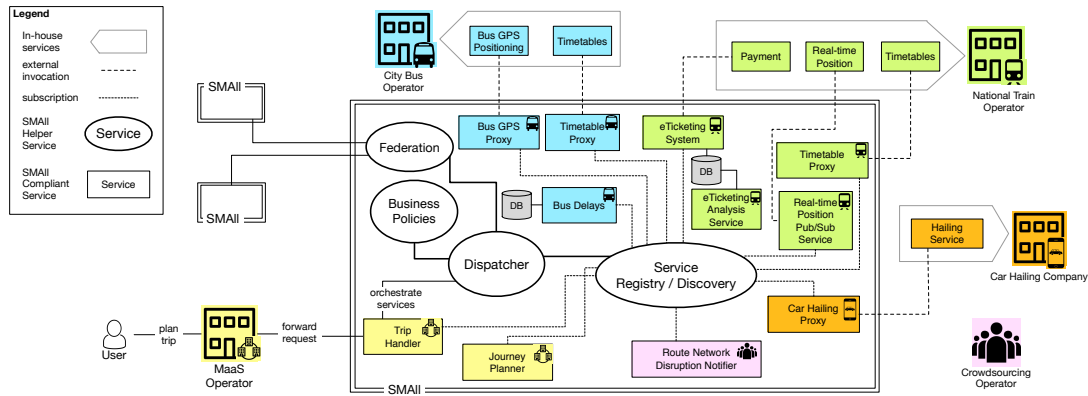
Legend
In-house services
external invocation
subscription
SMAll Helper Service
Service
SMAll Compliant Service
Service

SMAll
SMAll

City Bus Operator
Bus GPS Positioning
Timetables

Payment
Real-time Position
Timetables
National Train Operator

Federation
Bus GPS Proxy
Timetable Proxy
eTicketing System
Timetable Proxy
DB
Business Policies
DB
Bus Delays
eTicketing Analysis Service
Real-time Position Pub/Sub Service
Hailing Service
Car Hailing Company
Dispatcher
Service Registry / Discovery
orchestrate services
Car Hailing Proxy
User
plan trip
MaaS Operator
forward request
Trip Handler
Journey Planner
Route Network Disruption Notifier
Crowdsourcing Operator
SMAll